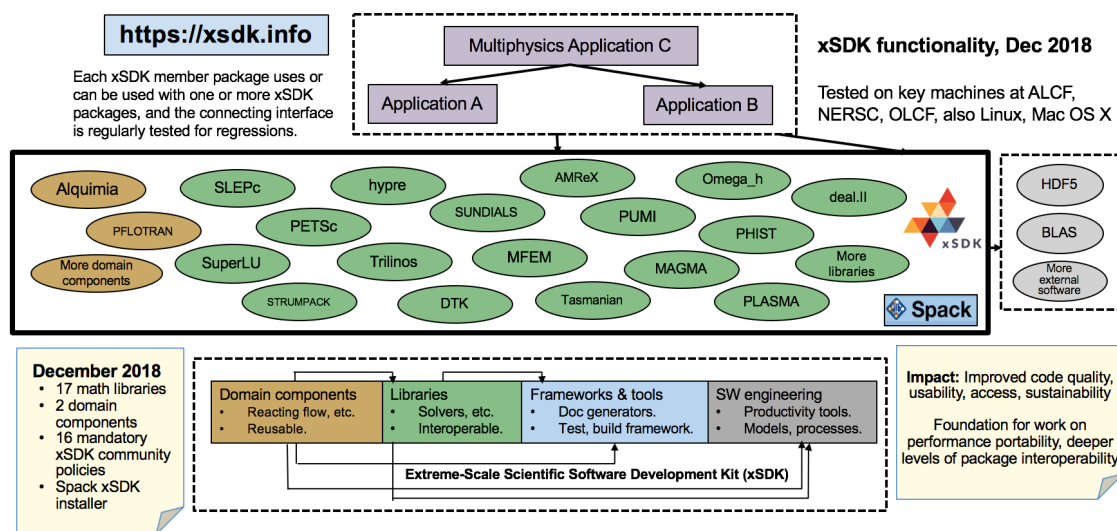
https://xsdk.info

Each xSDK member package uses or can be used with one or more xSDK packages, and the connecting interface is regularly tested for regressions.

Multiphysics Application C

Application A

Application B

xSDK functionality, Dec 2018

Tested on key machines at ALCF, NERSC, OLCF, also Linux, Mac OS X

Alquimia
SLEPc
hypre
AMReX
Omega_h
deal.II
PFLOTRAN
PETSc
SUNDIALS
PUMI
PHIST
More domain components
SuperLU
Trilinos
MFEM
MAGMA
More libraries
STRUMPACK
DTK
Tasmanian
PLASMA

xSDK

Spack

HDF5
BLAS
More external software

December 2018
• 17 math libraries
• 2 domain components
• 16 mandatory xSDK community policies
• Spack xSDK installer

| Domain components | Libraries | Frameworks & tools | SW engineering |
|---|---|---|---|
| • Reacting flow, etc. • Reusable. | • Solvers, etc. • Interoperable. | • Doc generators. • Test, build framework. | • Productivity tools. • Models, processes. |

Extreme-Scale Scientific Software Development Kit (xSDK)

Impact: Improved code quality, usability, access, sustainability

Foundation for work on performance portability, deeper levels of package interoperability